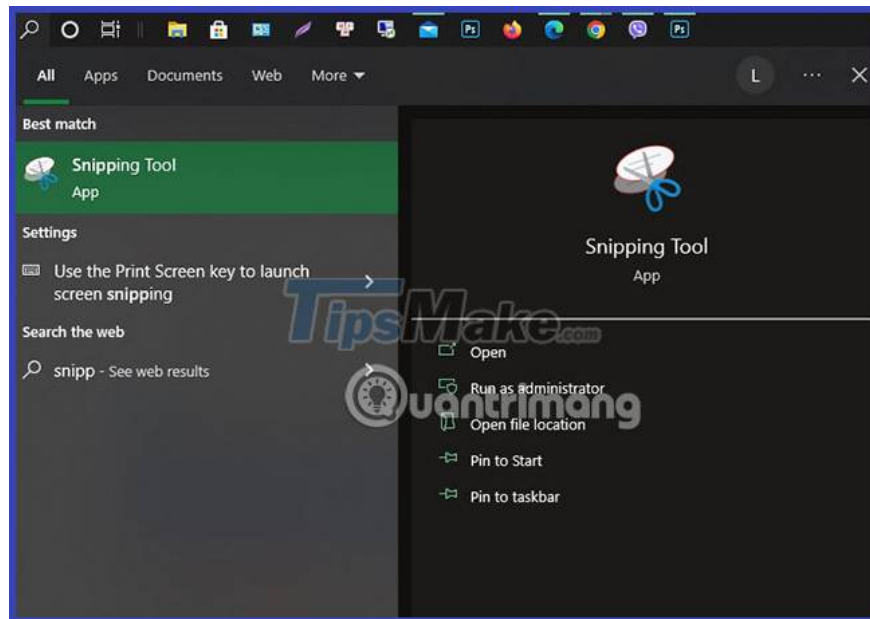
All Apps Documents Web More

L ··· ×

Best match

Snipping Tool
App

Settings

Use the Print Screen key to launch screen snipping

Search the web

snipp - See web results

Snipping Tool
App

TipsMake.com

Open

Run as administrator

Quantrimang

Open file location

Pin to Start

Pin to taskbar